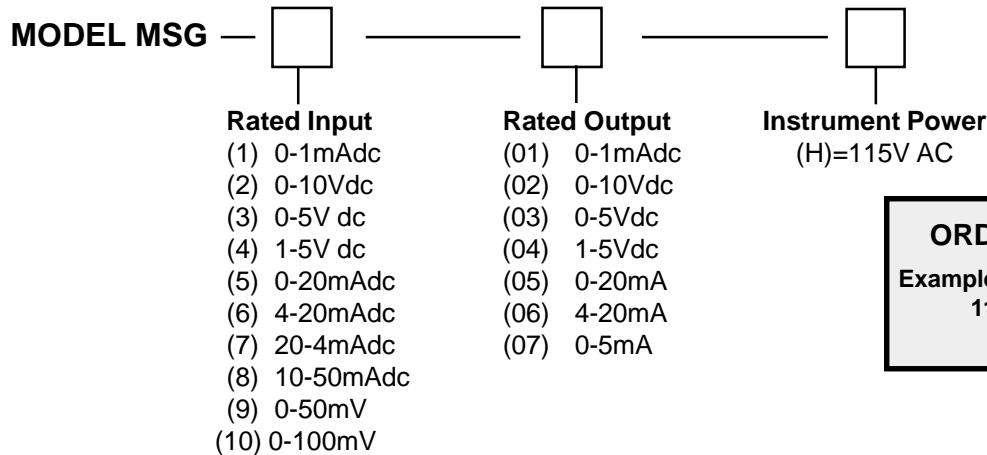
MODEL MSG

Rated Input
(1) 0-1mAdc
(2) 0-10Vdc
(3) 0-5V dc
(4) 1-5V dc
(5) 0-20mAdc
(6) 4-20mAdc
(7) 20-4mAdc
(8) 10-50mAdc
(9) 0-50mV
(10) 0-100mV

Rated Output
(01) 0-1mAdc
(02) 0-10Vdc
(03) 0-5Vdc
(04) 1-5Vdc
(05) 0-20mA
(06) 4-20mA
(07) 0-5mA

Instrument Power
(H)=115V AC

ORD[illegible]

Exampl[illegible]
11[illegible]